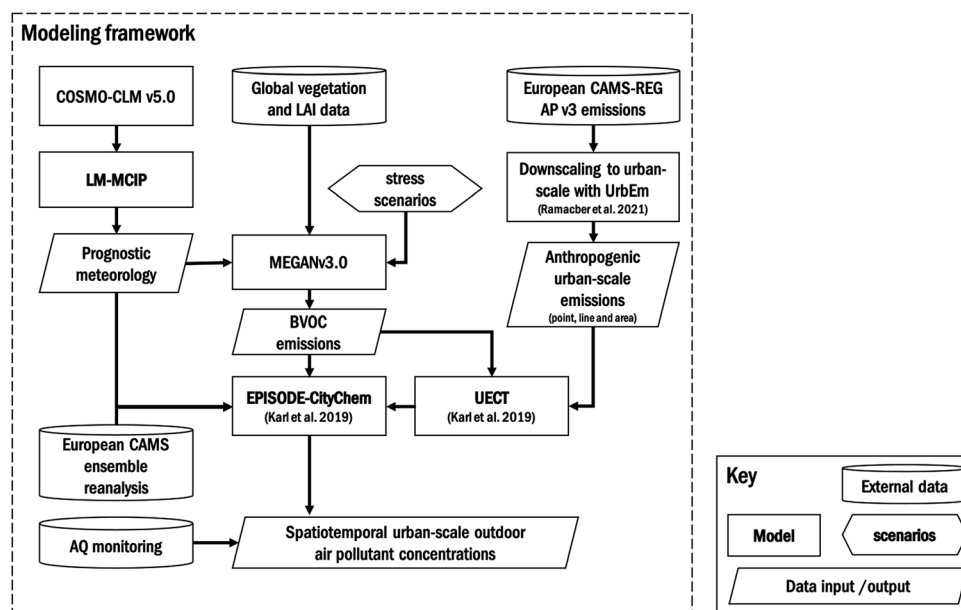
Modeling framework

COSMO-CLM v5.0

Global vegetation and LAI data

European CAMS-REG AP v3 emissions

LM-MCIP

stress scenarios

Downscaling to urban-scale with UrbEm (Ramacber et al. 2021)

Prognostic meteorology

MEGANv3.0

Anthropogenic urban-scale emissions (point, line and area)

BVOC emissions

EPISODE-CityChem (Karl et al. 2019)

UECT (Karl et al. 2019)

European CAMS ensemble reanalysis

AQ monitoring

Spatiotemporal urban-scale outdoor air pollutant concentrations

Key

External data

Model

scenarios

Data input /output